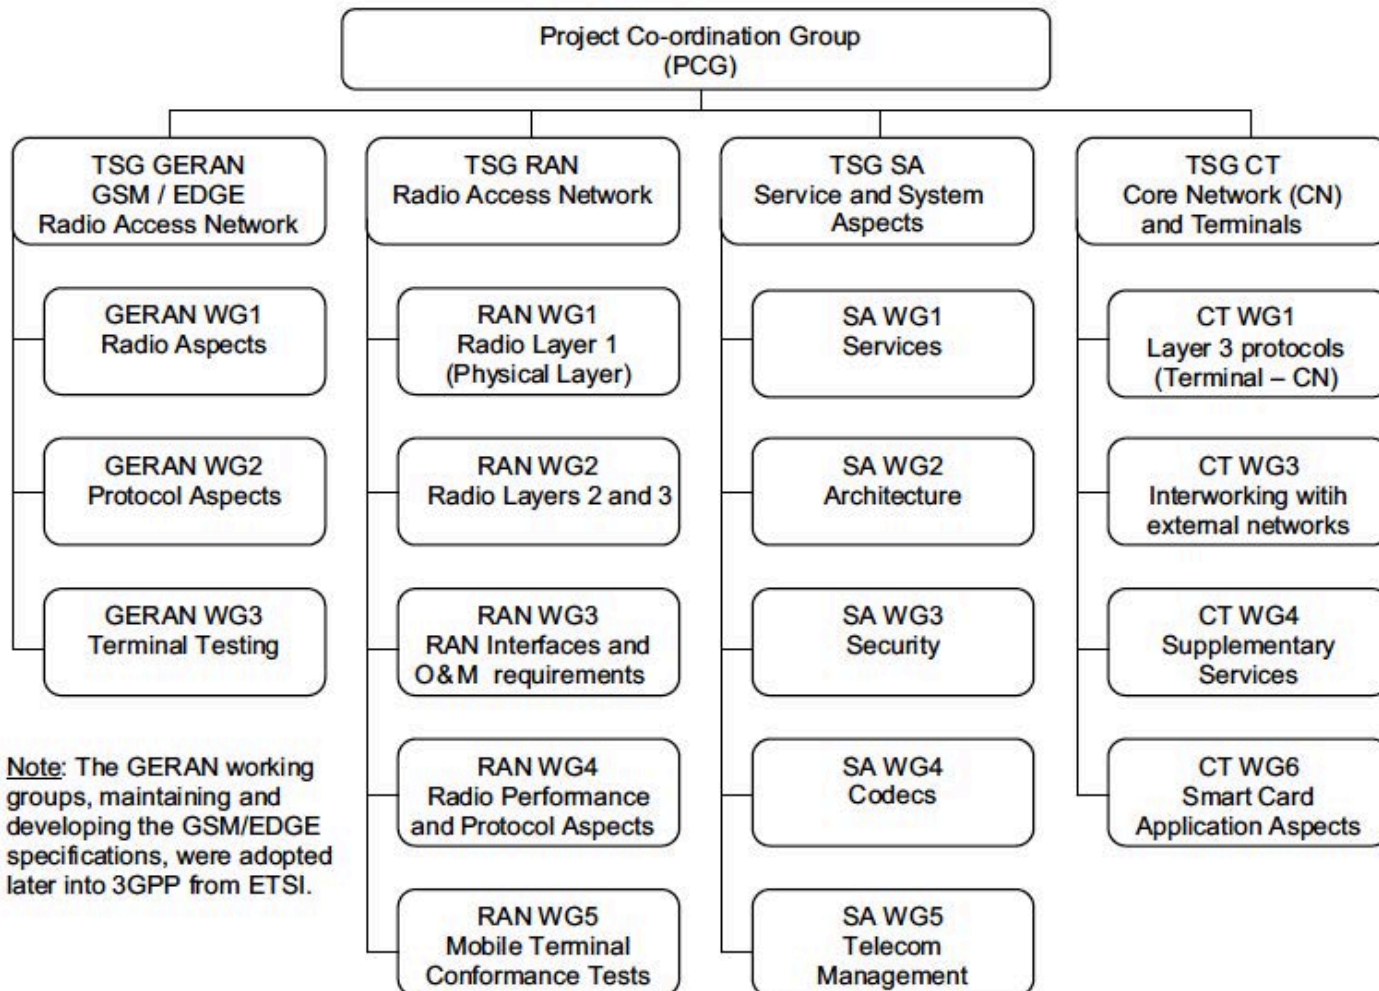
Project Co-ordination Group
(PCG)

TSG GERAN
GSM / EDGE
Radio Access Network

GERAN WG1
Radio Aspects

GERAN WG2
Protocol Aspects

GERAN WG3
Terminal Testing

Note: The GERAN working groups, maintaining and developing the GSM/EDGE specifications, were adopted later into 3GPP from ETSI.

TSG RAN
Radio Access Network

RAN WG1
Radio Layer 1
(Physical Layer)

RAN WG2
Radio Layers 2 and 3

RAN WG3
RAN Interfaces and
O&M requirements

RAN WG4
Radio Performance
and Protocol Aspects

RAN WG5
Mobile Terminal
Conformance Tests

TSG SA
Service and System
Aspects

SA WG1
Services

SA WG2
Architecture

SA WG3
Security

SA WG4
Codecs

SA WG5
Telecom
Management

TSG CT
Core Network (CN)
and Terminals

CT WG1
Layer 3 protocols
(Terminal – CN)

CT WG3
Interworking witih
external networks

CT WG4
Supplementary
Services

CT WG6
Smart Card
Application Aspects